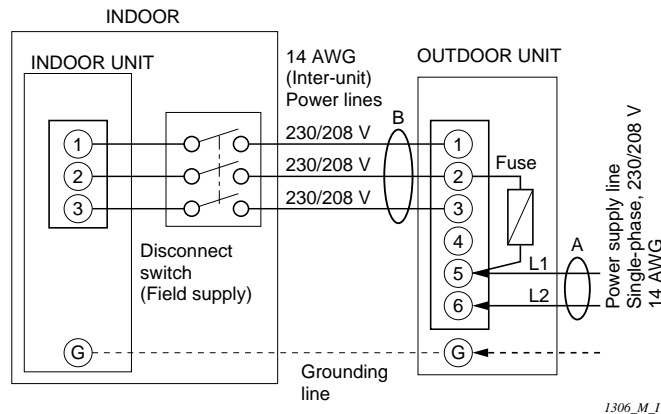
INDOOR

INDOOR UNIT

14 AWG
(Inter-unit)
Power lines

OUTDOOR UNIT

B

1
2
3

230/208 V
230/208 V
230/208 V

1
2
3
4
5
6

Fuse

A

L1
L2

Power supply line
Single-phase, 230/208 V
14 AWG

Disconnect
switch
(Field supply)

G

G

Grounding
line

1306_M_I